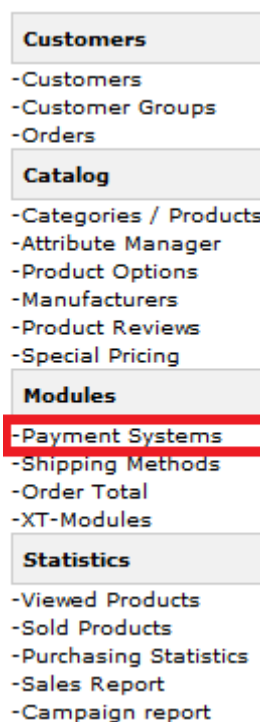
Customers

-Customers
-Customer Groups
-Orders

Catalog

-Categories / Products
-Attribute Manager
-Product Options
-Manufacturers
-Product Reviews
-Special Pricing

Modules

-Payment Systems
-Shipping Methods
-Order Total
-XT-Modules

Statistics

-Viewed Products
-Sold Products
-Purchasing Statistics
-Sales Report
-Campaign report